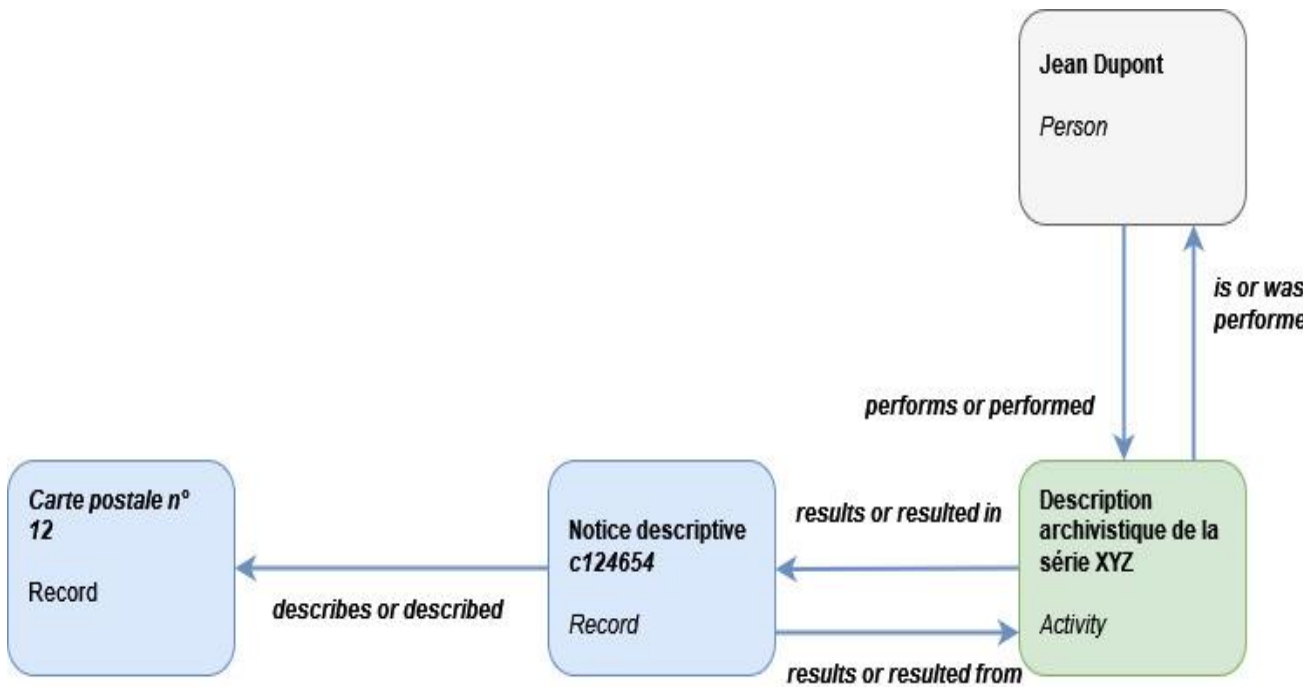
Jean Dupont

Person

is or was performe

performs or performed

Carte postale n° 12

Record

describes or described

Notice descriptive c124654

Record

results or resulted in

results or resulted from

Description archivistique de la série XYZ

Activity